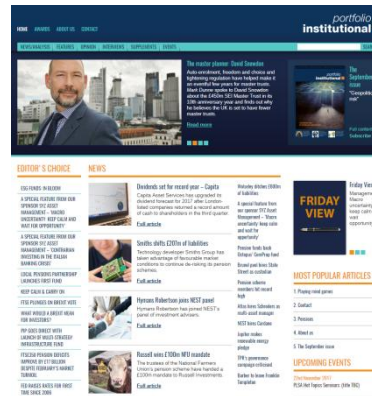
portfolio institutional

HOME ABOUT US CONTACT

NEWS/ANALYSIS FEATURES OPINION INTERVIEWS SUPPLEMENTS EVENTS

The master planner: David Snowdon

Auto-enrolment, freedom and choice and tightening regulation have helped make it an eventful few years for master trusts. Mark Dunne spoke to David Snowdon about the £465m SEI Master Trust in its 10th anniversary year and finds out why he believes the UK is set to have fewer master trusts.

Read more

The September issue

"Geopolitics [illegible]"

Full content
Subscribe

EDITOR'S CHOICE

ESG FUNDS IN BLOOM

A SPECIAL FEATURE FROM OUR SPONSOR SYZ ASSET MANAGEMENT – TAKING UNCERTAINTY AWAY: HELP AND WAIT FOR OPPORTUNITY

A SPECIAL FEATURE FROM OUR SPONSOR SYZ ASSET MANAGEMENT – CONTRARIAN INVESTING IN THE ITALIAN BANKING CREDIT

LOCAL PENSIONS PARTNERSHIP LAUNCHES FIRST FUND

HEDGE FUNDS & CARRY ON

FTSE PLUNGES ON BREXIT VOTE

WHAT WOULD A BREXIT MEAN FOR INVESTORS?

PIP SEEKS DIRECT WITH LAUNCH OF MULTI-STRATEGY INFRASTRUCTURE FUND

FTSE350 PENSION DEFICITS IMPROVE BY £17 BILLION DESPITE FEBRUARY'S MARKET TURMOIL

FED RAISES RATES FOR FIRST TIME SINCE 2006

NEWS

Dividends set for record year – Capita

Capita Asset Services has upgraded its dividend forecast for 2017 after London-listed companies returned a record amount of cash to shareholders in the third quarter.

Full article

Smiths shifts £207m of liabilities

Technology developer Smiths Group has taken advantage of favourable market conditions to continue de-risking its pension schemes.

Full article

Hymans Robertson joins NEST panel

Hymans Robertson has joined NEST's panel of investment advisers.

Full article

Russell wins £100m NFU mandate

The trustees of the National Farmers Union's pension scheme have handed a £100m mandate to Russell Investments.

Full article

Wolseley ditches £500m of liabilities

A special feature from our sponsor SYZ Asset Management – "Where uncertainty keep calm and carry on"

Pension funds back Octopus' SolarPeg fund

Record year from Ulster Street as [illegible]

Pension schemes members fall record high

Atlas hires Schroders as multi-asset manager

NEST hires Carziano

Jupiter makes renewable energy pledge

FPR's governance campaign criticised

Baillie to leave Franklin Templeton

Friday View

Management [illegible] Macro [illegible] uncertainty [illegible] stall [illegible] opportunity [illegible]

FRIDAY VIEW

MOST POPULAR ARTICLES

1. Paying road games
2. Contact
3. Pensions
4. About us
5. The September issue

UPCOMING EVENTS

23rd November 2017
PLSA Net Topics Seminars (title TBC)